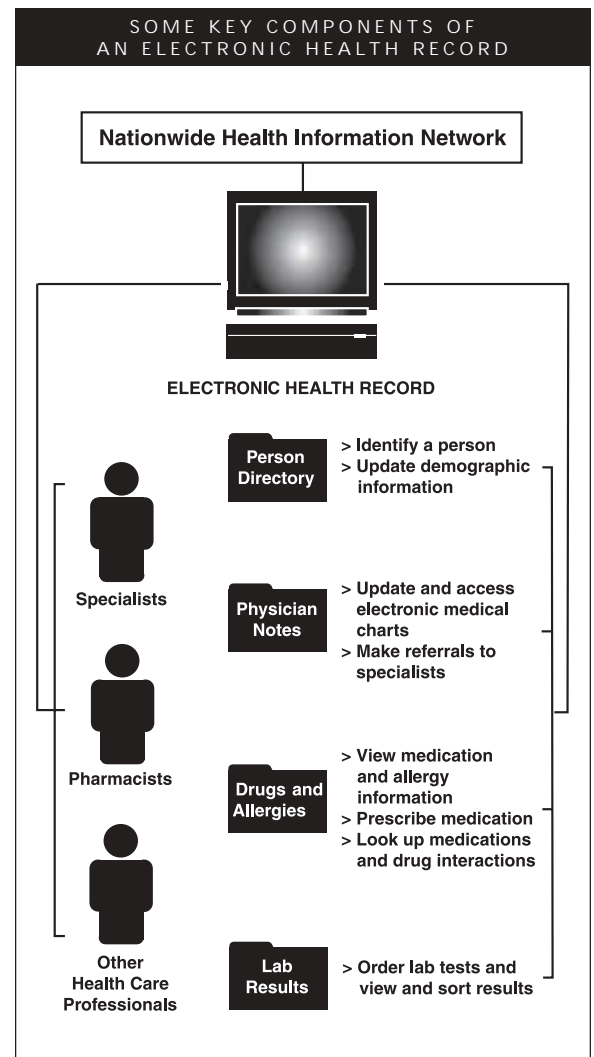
SOME KEY COMPONENTS OF AN ELECTRONIC HEALTH RECORD

Nationwide Health Information Network

ELECTRONIC HEALTH RECORD

Person Directory

> Identify a person
> Update demographic information

Specialists

Physician Notes

> Update and access electronic medical charts
> Make referrals to specialists

Pharmacists

Drugs and Allergies

> View medication and allergy information
> Prescribe medication
> Look up medications and drug interactions

Other Health Care Professionals

Lab Results

> Order lab tests and view and sort results